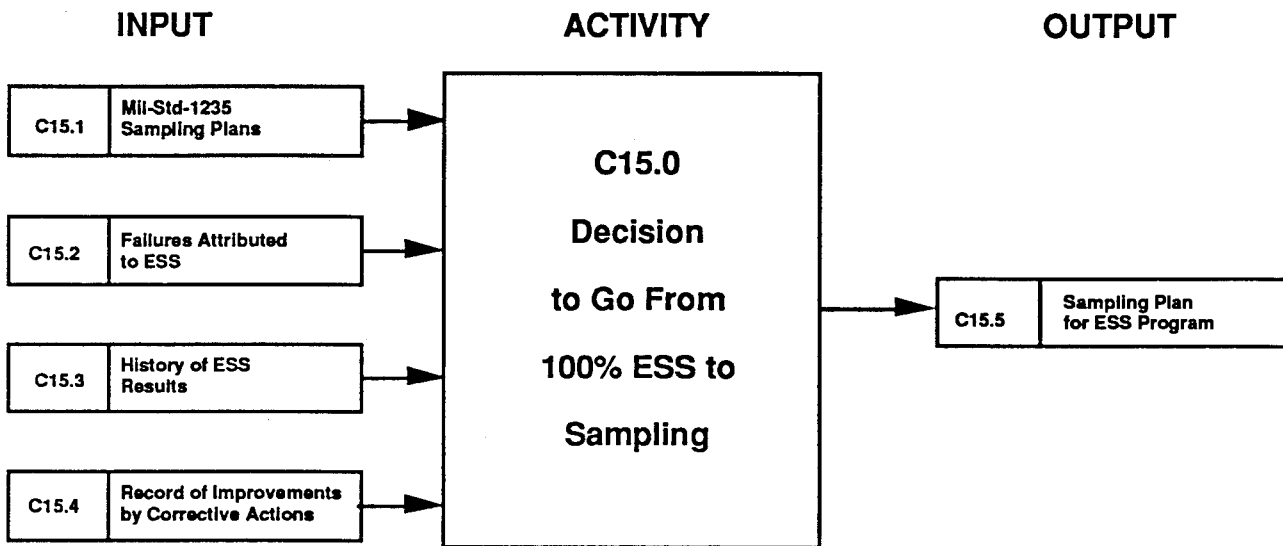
INPUT

ACTIVITY

OUTPUT

C15.1 Mil-Std-1235 Sampling Plans

C15.2 Failures Attributed to ESS

C15.3 History of ESS Results

C15.4 Record of Improvements by Corrective Actions

C15.0 Decision to Go From 100% ESS to Sampling

C15.5 Sampling Plan for ESS Program